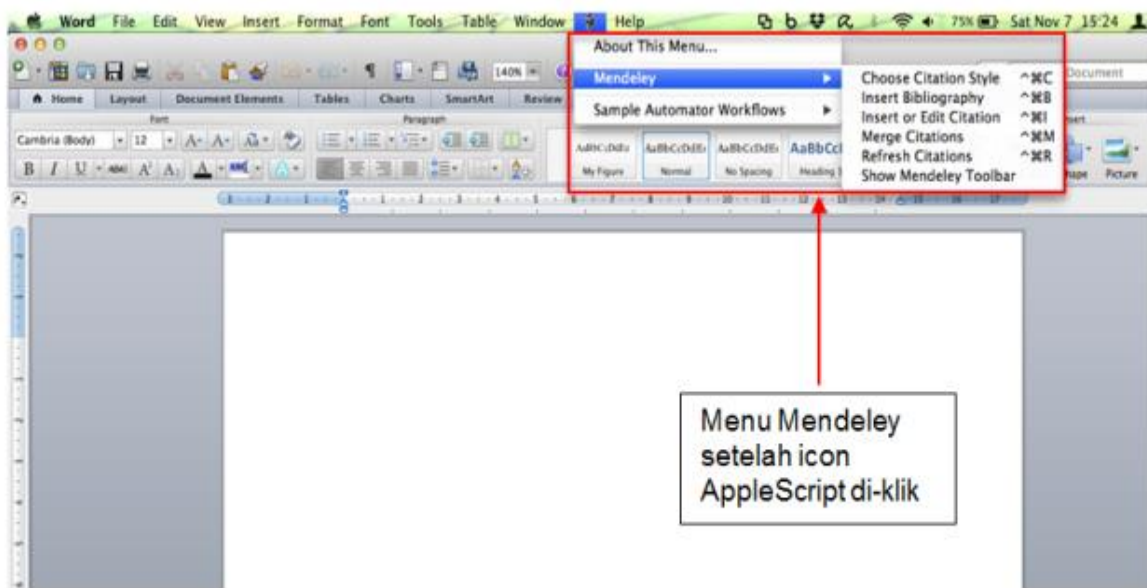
Word File Edit View Insert Format Font Tools Table Window Help

75% Sat Nov 7 15:24

140%

Document

Home Layout Document Elements Tables Charts SmartArt Review

Font Paragraph

Cambria (Body) 12

AaBbCcDdEe My Figure

AaBbCcDdEe Normal

AaBbCcDdEe No Spacing

AaBbCcI Heading 1

Shape Picture

About This Menu...

Mendeley

Sample Automator Workflows

Choose Citation Style ^⌘C
Insert Bibliography ^⌘B
Insert or Edit Citation ^⌘I
Merge Citations ^⌘M
Refresh Citations ^⌘R
Show Mendeley Toolbar

Menu Mendeley setelah icon AppleScript di-klik